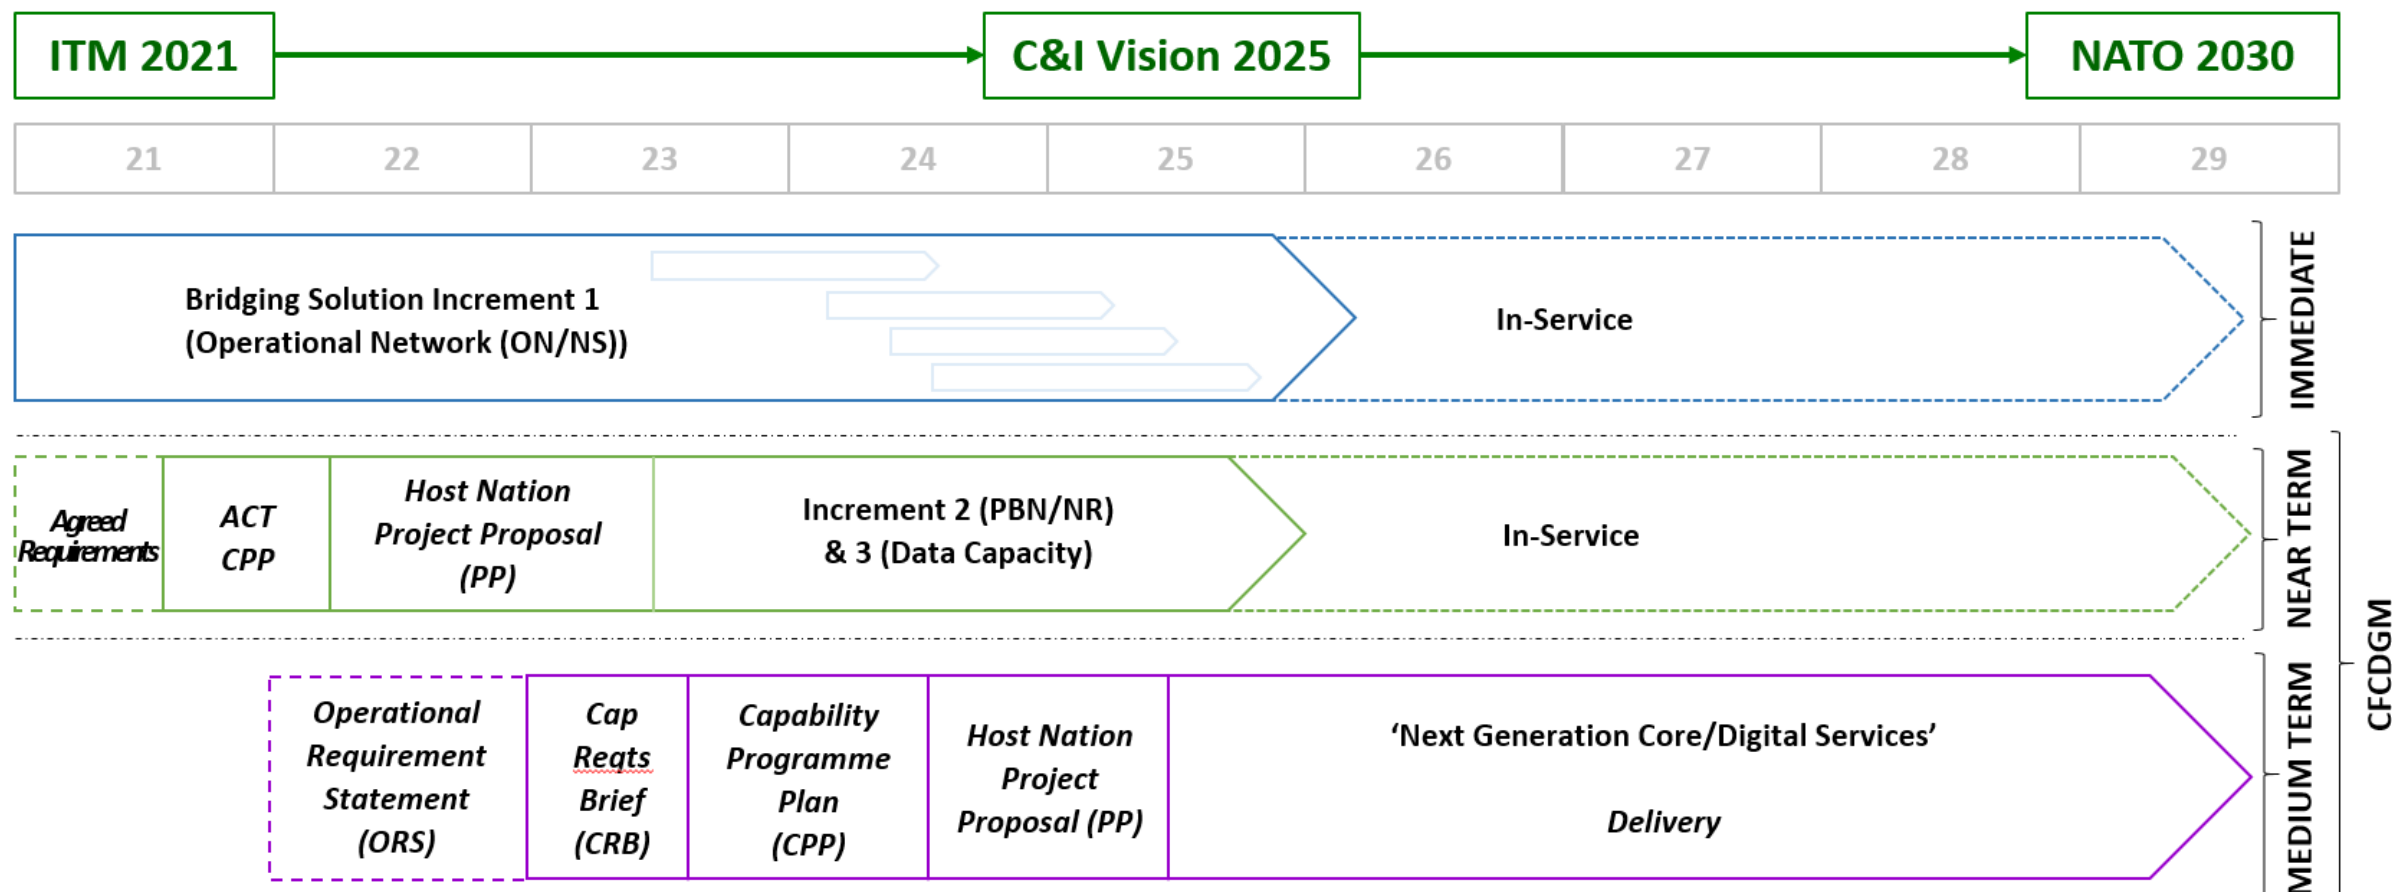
ITM 2021

C&I Vision 2025

NATO 2030

| 21 | 22 | 23 | 24 | 25 | 26 | 27 | 28 | 29 |
|---|---|---|---|---|---|---|---|---|

Bridging Solution Increment 1 (Operational Network (ON/NS))

In-Service

IMMEDIATE

Agreed Requirements

ACT CPP

Host Nation Project Proposal (PP)

Increment 2 (PBN/NR) & 3 (Data Capacity)

In-Service

NEAR TERM

CFCDGM

Operational Requirement Statement (ORS)

Cap Reqts Brief (CRB)

Capability Programme Plan (CPP)

Host Nation Project Proposal (PP)

'Next Generation Core/Digital Services'

Delivery

MEDIUM TERM